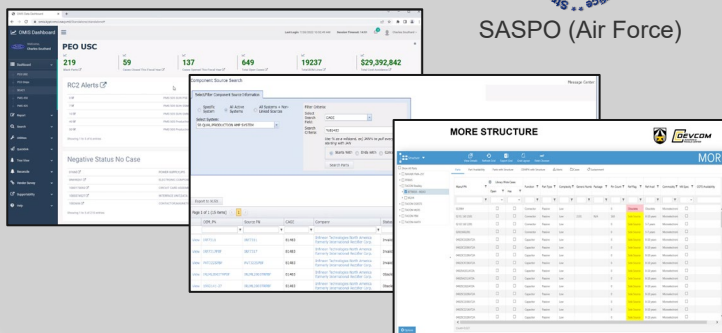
SASPO (Air Force)

DMSMS Dashboard

PEO USC

219

59

137

649

19237

$29,392,842

RC2 Alerts

Negative Status No Case

Component Source Search

Message Center

Search

Export to XLSX

CAGE

Company

MORE STRUCTURE

DEVCOM

MOR